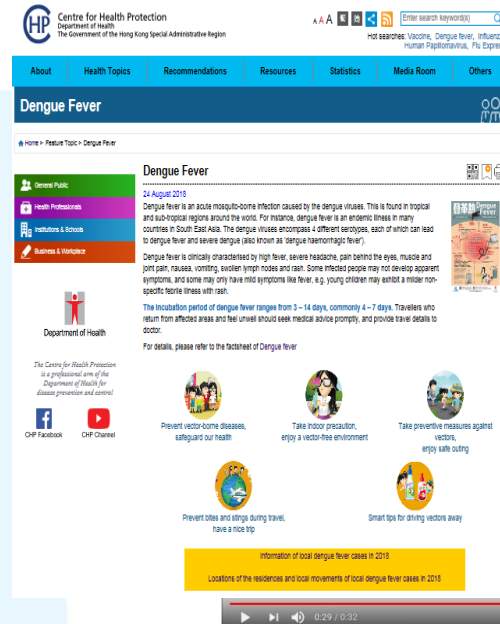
CHP Centre for Health Protection
Department of Health
The Government of the Hong Kong Special Administrative Region

A A A

Enter search keyword(s)

Hot searches: Vaccine, Dengue fever, Influenz
Human Papillomavirus, Flu Expres

About | Health Topics | Recommendations | Resources | Statistics | Media Room | Others

Dengue Fever

Home > Feature Topic > Dengue Fever

General Public
Health Professionals
Institutions & Schools
Business & Workplace

Department of Health

The Centre for Health Protection is a professional arm of the Department of Health for disease prevention and control

CHP Facebook
CHP Channel

Dengue Fever

24 August 2018

Dengue fever is an acute mosquito-borne infection caused by the dengue viruses. This is found in tropical and sub-tropical regions around the world. For instance, dengue fever is an endemic illness in many countries in South East Asia. The dengue viruses encompass 4 different serotypes, each of which can lead to dengue fever and severe dengue (also known as 'dengue haemorrhagic fever').

Dengue fever is clinically characterised by high fever, severe headache, pain behind the eyes, muscle and joint pain, nausea, vomiting, swollen lymph nodes and rash. Some infected people may not develop apparent symptoms, and some may only have mild symptoms like fever, e.g. young children may exhibit a milder non-specific febrile illness with rash.

The incubation period of dengue fever ranges from 3 – 14 days, commonly 4 – 7 days. Travellers who return from affected areas and feel unwell should seek medical advice promptly, and provide travel details to doctor.

For details, please refer to the factsheet of Dengue fever

Dengue Fever

Prevent vector-borne diseases, safeguard our health

Take indoor precaution, enjoy a vector-free environment

Take preventive measures against vectors, enjoy safe outing

Prevent bites and stings during travel, have a nice trip

Smart tips for driving vectors away

Information of local dengue fever cases in 2018

Locations of the residences and local movements of local dengue fever cases in 2018

0:29 / 0:32